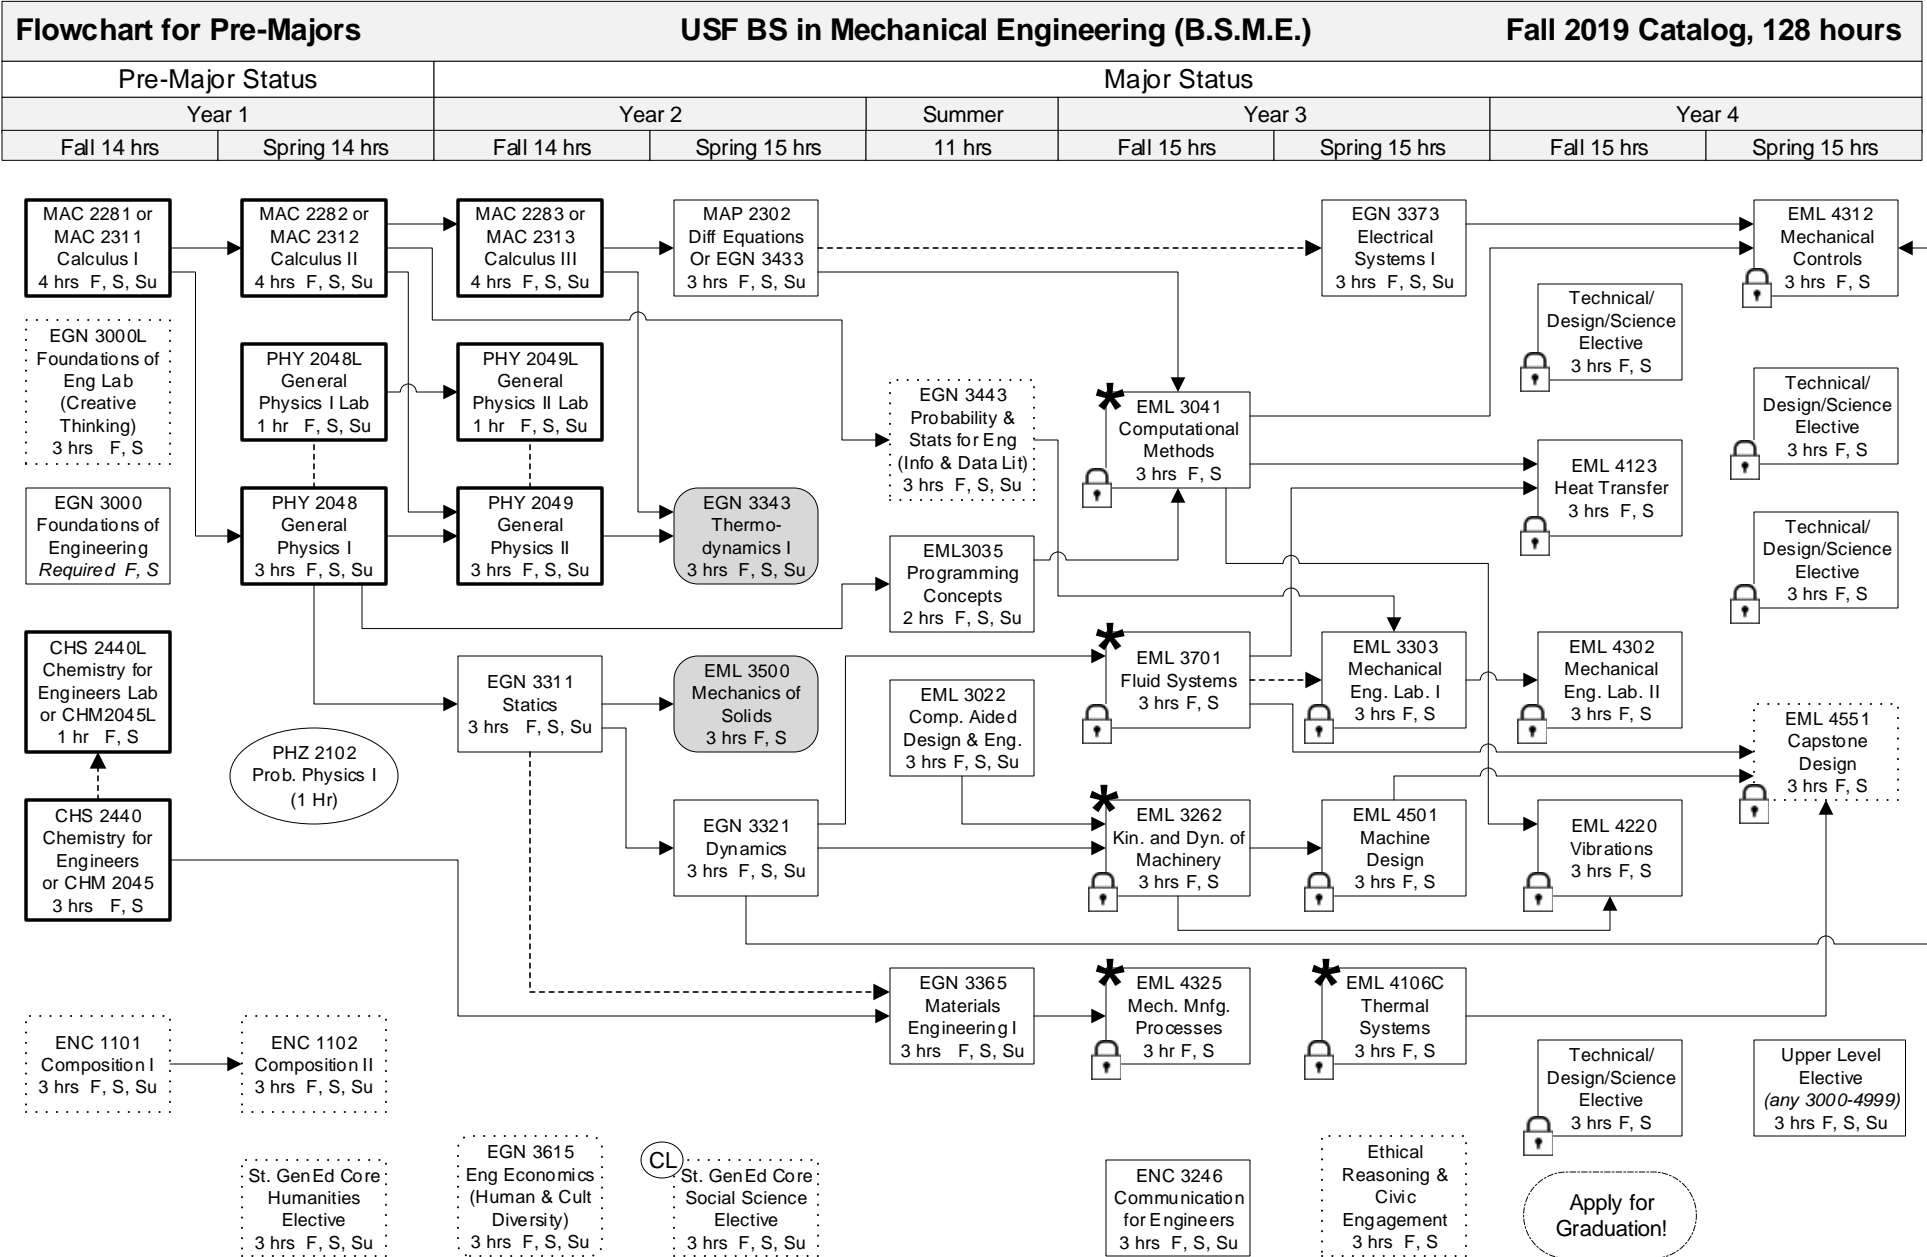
Flowchart for Pre-Majors USF BS in Mechanical Engineering (B.S.M.E.) Fall 2019 Catalog, 128 hours

| Pre-Major Status | | Major Status | | | | | | |
|---|---|---|---|---|---|---|---|---|
| Year 1 | | Year 2 | | Summer | Year 3 | | Year 4 | |
| Fall 14 hrs | Spring 14 hrs | Fall 14 hrs | Spring 15 hrs | 11 hrs | Fall 15 hrs | Spring 15 hrs | Fall 15 hrs | Spring 15 hrs |

MAC 2281 or MAC 2311 Calculus I 4 hrs F, S, Su

MAC 2282 or MAC 2312 Calculus II 4 hrs F, S, Su

MAC 2283 or MAC 2313 Calculus III 4 hrs F, S, Su

MAP 2302 Diff Equations Or EGN 3433 3 hrs F, S, Su

EGN 3373 Electrical Systems I 3 hrs F, S, Su

EML 4312 Mechanical Controls 3 hrs F, S

EGN 3000L Foundations of Eng Lab (Creative Thinking) 3 hrs F, S

PHY 2048L General Physics I Lab 1 hr F, S, Su

PHY 2049L General Physics II Lab 1 hr F, S, Su

Technical/ Design/Science Elective 3 hrs F, S

EGN 3443 Probability & Stats for Eng (Info & Data Lit) 3 hrs F, S, Su

* EML 3041 Computational Methods 3 hrs F, S

Technical/ Design/Science Elective 3 hrs F, S

EML 4123 Heat Transfer 3 hrs F, S

EGN 3000 Foundations of Engineering Required F, S

PHY 2048 General Physics I 3 hrs F, S, Su

PHY 2049 General Physics II 3 hrs F, S, Su

EGN 3343 Thermo-dynamics I 3 hrs F, S, Su

EML3035 Programming Concepts 2 hrs F, S, Su

Technical/ Design/Science Elective 3 hrs F, S

CHS 2440L Chemistry for Engineers Lab or CHM2045L 1 hr F, S

EGN 3311 Statics 3 hrs F, S, Su

EML 3500 Mechanics of Solids 3 hrs F, S

* EML 3701 Fluid Systems 3 hrs F, S

EML 3303 Mechanical Eng. Lab. I 3 hrs F, S

EML 4302 Mechanical Eng. Lab. II 3 hrs F, S

EML 3022 Comp. Aided Design & Eng. 3 hrs F, S, Su

EML 4551 Capstone Design 3 hrs F, S

PHZ 2102 Prob. Physics I (1 Hr)

CHS 2440 Chemistry for Engineers or CHM 2045 3 hrs F, S

EGN 3321 Dynamics 3 hrs F, S, Su

* EML 3262 Kin. and Dyn. of Machinery 3 hrs F, S

EML 4501 Machine Design 3 hrs F, S

EML 4220 Vibrations 3 hrs F, S

EGN 3365 Materials Engineering I 3 hrs F, S, Su

* EML 4325 Mech. Mnfg. Processes 3 hr F, S

* EML 4106C Thermal Systems 3 hrs F, S

ENC 1101 Composition I 3 hrs F, S, Su

ENC 1102 Composition II 3 hrs F, S, Su

Technical/ Design/Science Elective 3 hrs F, S

Upper Level Elective (any 3000-4999) 3 hrs F, S, Su

St. GenEd Core Humanities Elective 3 hrs F, S, Su

EGN 3615 Eng Economics (Human & Cult Diversity) 3 hrs F, S, Su

CL St. GenEd Core Social Science Elective 3 hrs F, S, Su

ENC 3246 Communication for Engineers 3 hrs F, S, Su

Ethical Reasoning & Civic Engagement 3 hrs F, S

Apply for Graduation!